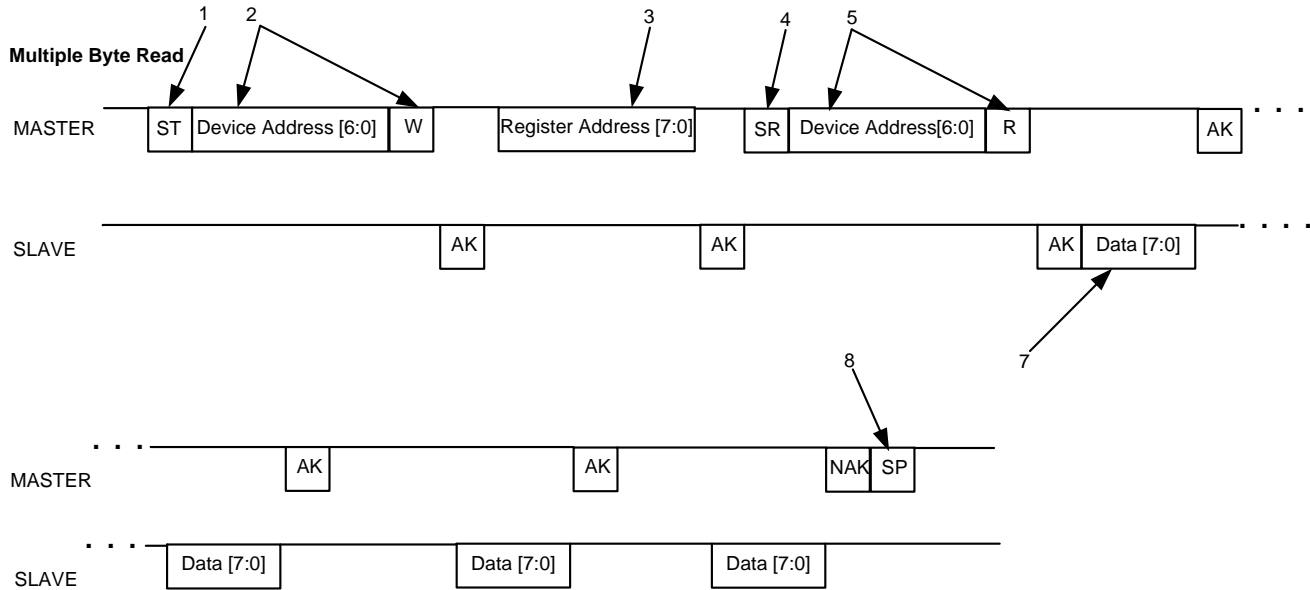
Multiple Byte Read

1 2 3 4 5

MASTER ST Device Address [6:0] W Register Address [7:0] SR Device Address[6:0] R AK . . .

SLAVE AK AK AK Data [7:0] . . .

7

8

. . . MASTER AK AK NAK SP

. . . SLAVE Data [7:0] Data [7:0] Data [7:0]